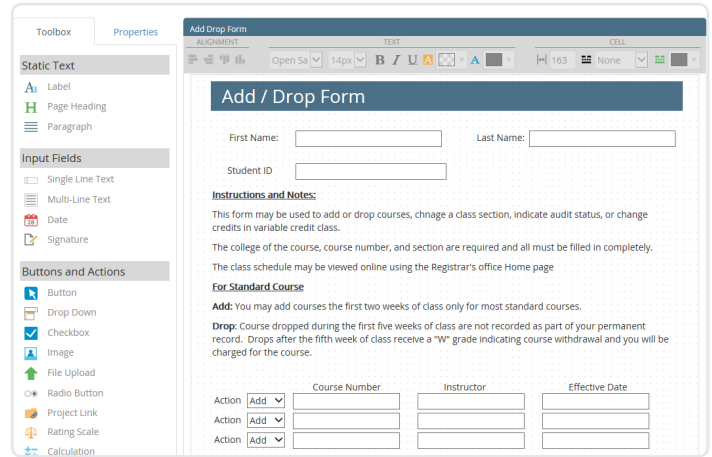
Toolbox Properties

Static Text
Label
Page Heading
Paragraph

Input Fields
Single Line Text
Multi-Line Text
Date
Signature

Buttons and Actions
Button
Drop Down
Checkbox
Image
File Upload
Radio Button
Project Link
Rating Scale
Calculation

Add Drop Form
ALIGNMENT TEXT CELL
Open Sa 14px B I U A A 163 None

Add / Drop Form

First Name: Last Name:

Student ID

Instructions and Notes:

This form may be used to add or drop courses, chnage a class section, indicate audit status, or change credits in variable credit class.

The college of the course, course number, and section are required and all must be filled in completely.

The class schedule may be viewed online using the Registrar's office Home page

For Standard Course

Add: You may add courses the first two weeks of class only for most standard courses.

Drop: Course dropped during the first five weeks of class are not recorded as part of your permanent record. Drops after the fifth week of class receive a "W" grade indicating course withdrawal and you will be charged for the course.

| | Course Number | Instructor | Effective Date |
|---|---|---|---|
| Action Add | | | |
| Action Add | | | |
| Action Add | | | |